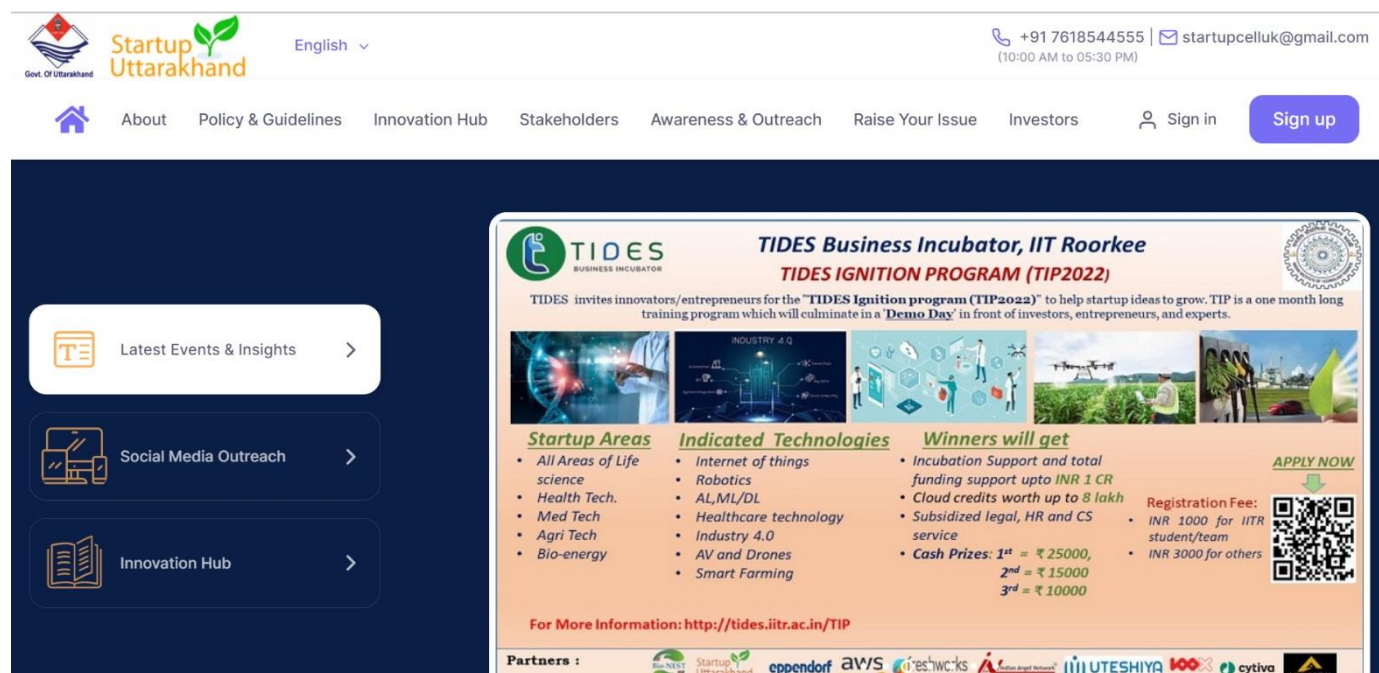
Govt. Of Uttarakhand Startup Uttarakhand English

+91 7618544555 | startupcelluk@gmail.com (10:00 AM to 05:30 PM)

About Policy & Guidelines Innovation Hub Stakeholders Awareness & Outreach Raise Your Issue Investors Sign in Sign up

Latest Events & Insights

Social Media Outreach

Innovation Hub

TIDES BUSINESS INCUBATOR

TIDES Business Incubator, IIT Roorkee

TIDES IGNITION PROGRAM (TIP2022)

TIDES invites innovators/entrepreneurs for the "TIDES Ignition program (TIP2022)" to help startup ideas to grow. TIP is a one month long training program which will culminate in a 'Demo Day' in front of investors, entrepreneurs, and experts.

INDUSTRY 4.0

Startup Areas
- All Areas of Life science
- Health Tech.
- Med Tech
- Agri Tech
- Bio-energy

Indicated Technologies
- Internet of things
- Robotics
- AL,ML/DL
- Healthcare technology
- Industry 4.0
- AV and Drones
- Smart Farming

Winners will get
- Incubation Support and total funding support upto INR 1 CR
- Cloud credits worth up to 8 lakh
- Subsidized legal, HR and CS service
- Cash Prizes: $1^{st}$ = ₹ 25000, $2^{nd}$ = ₹ 15000 $3^{rd}$ = ₹ 10000

Registration Fee:
- INR 1000 for IITR student/team
- INR 3000 for others

APPLY NOW

For More Information: http://tides.iitr.ac.in/TIP

Partners : Bio-NEST Startup Uttarakhand eppendorf aws freshworks Indian Angel Network UTESHIYA cytiva